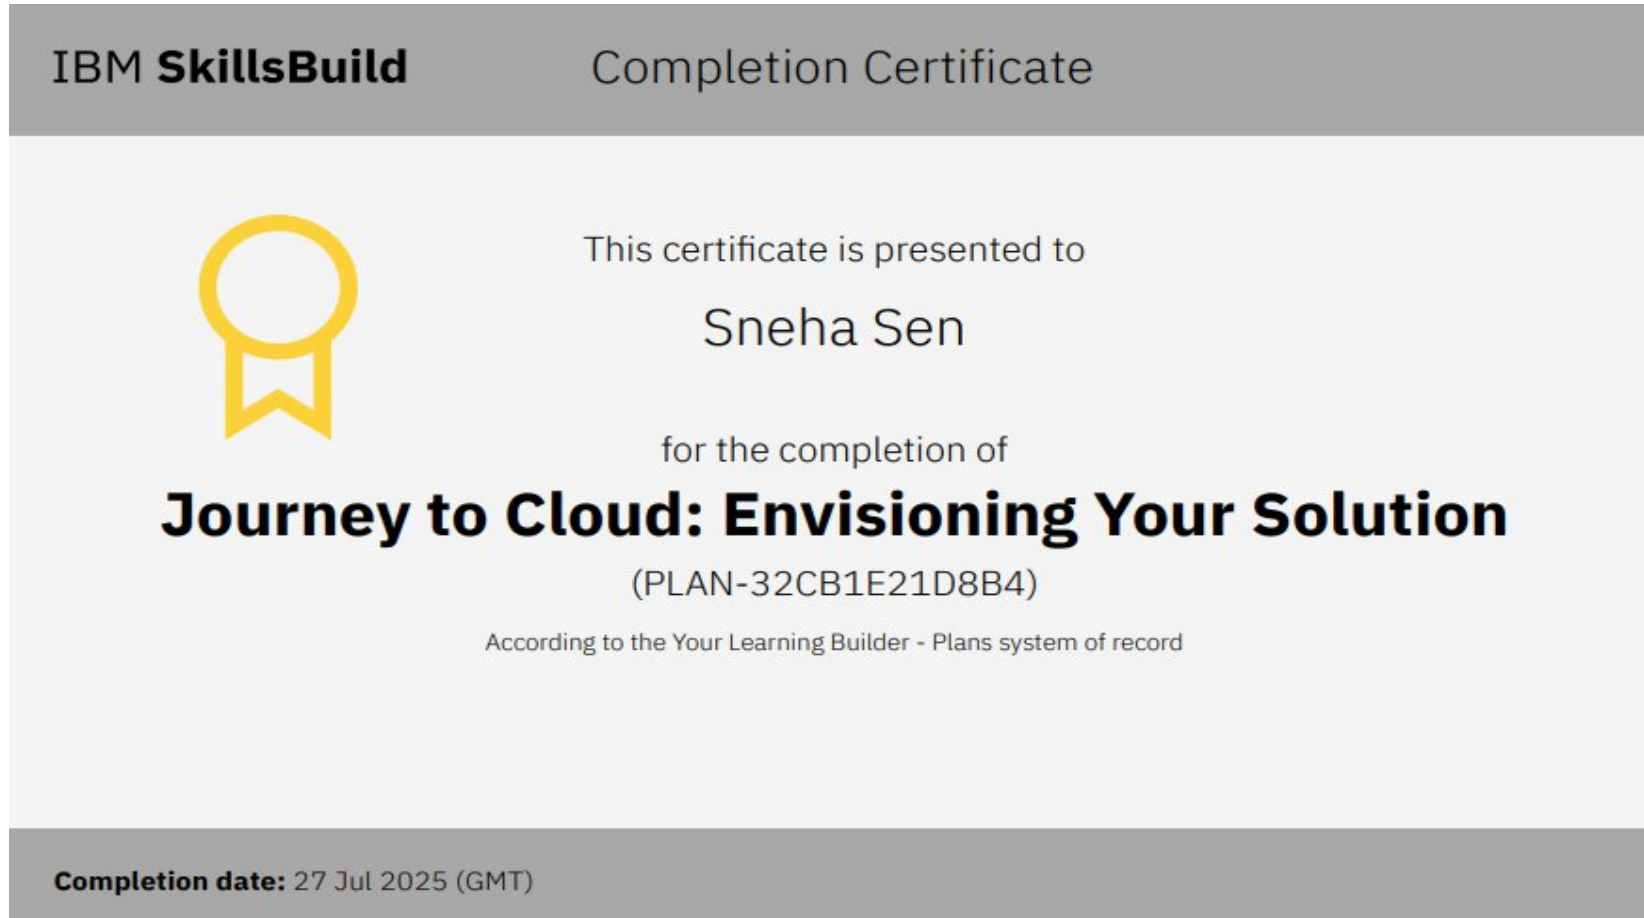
IBM SkillsBuild

Completion Certificate

This certificate is presented to

Sneha Sen

for the completion of

Journey to Cloud: Envisioning Your Solution

(PLAN-32CB1E21D8B4)

According to the Your Learning Builder - Plans system of record

Completion date: 27 Jul 2025 (GMT)